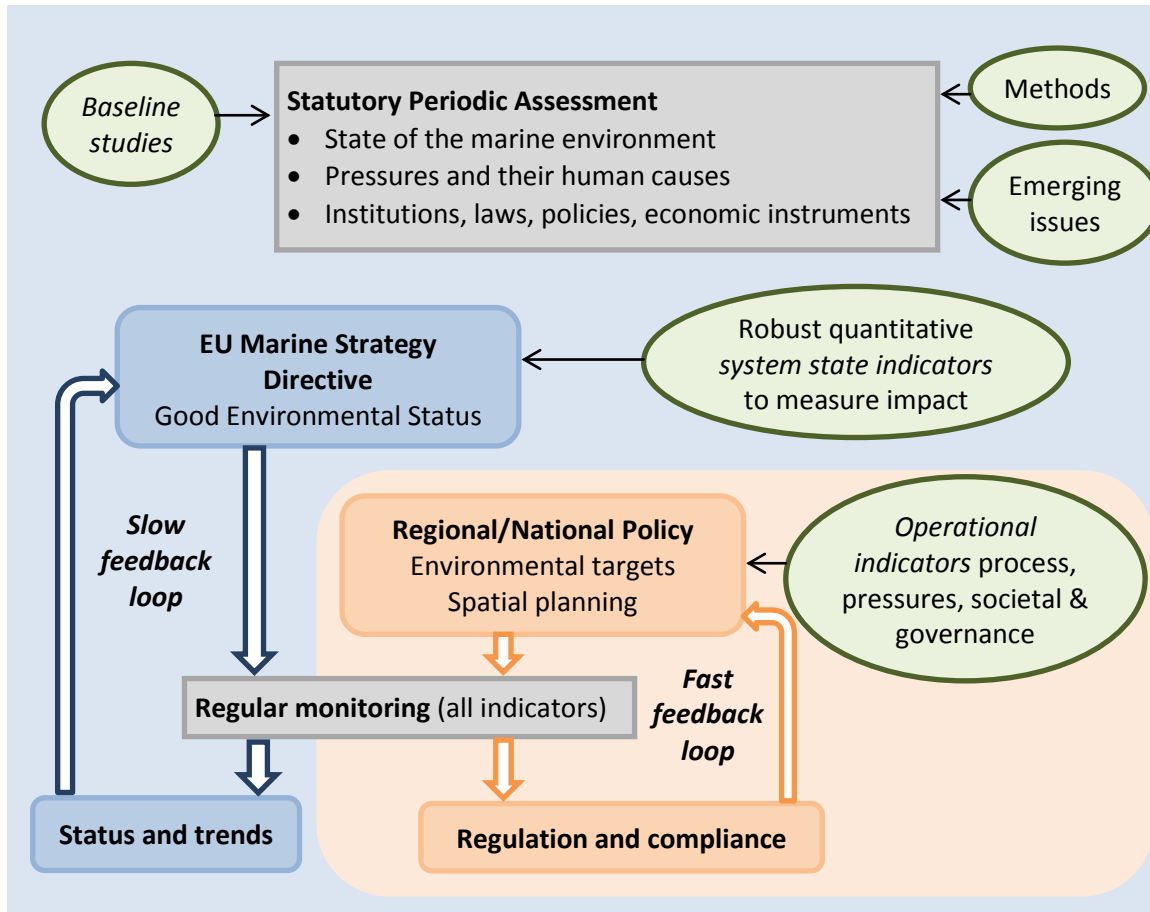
Baseline studies

Statutory Periodic Assessment
- State of the marine environment
- Pressures and their human causes
- Institutions, laws, policies, economic instruments

Methods

Emerging issues

EU Marine Strategy Directive
Good Environmental Status

Robust quantitative system state indicators to measure impact

Slow feedback loop

Regional/National Policy
Environmental targets
Spatial planning

Operational indicators process, pressures, societal & governance

Regular monitoring (all indicators)

Fast feedback loop

Status and trends

Regulation and compliance